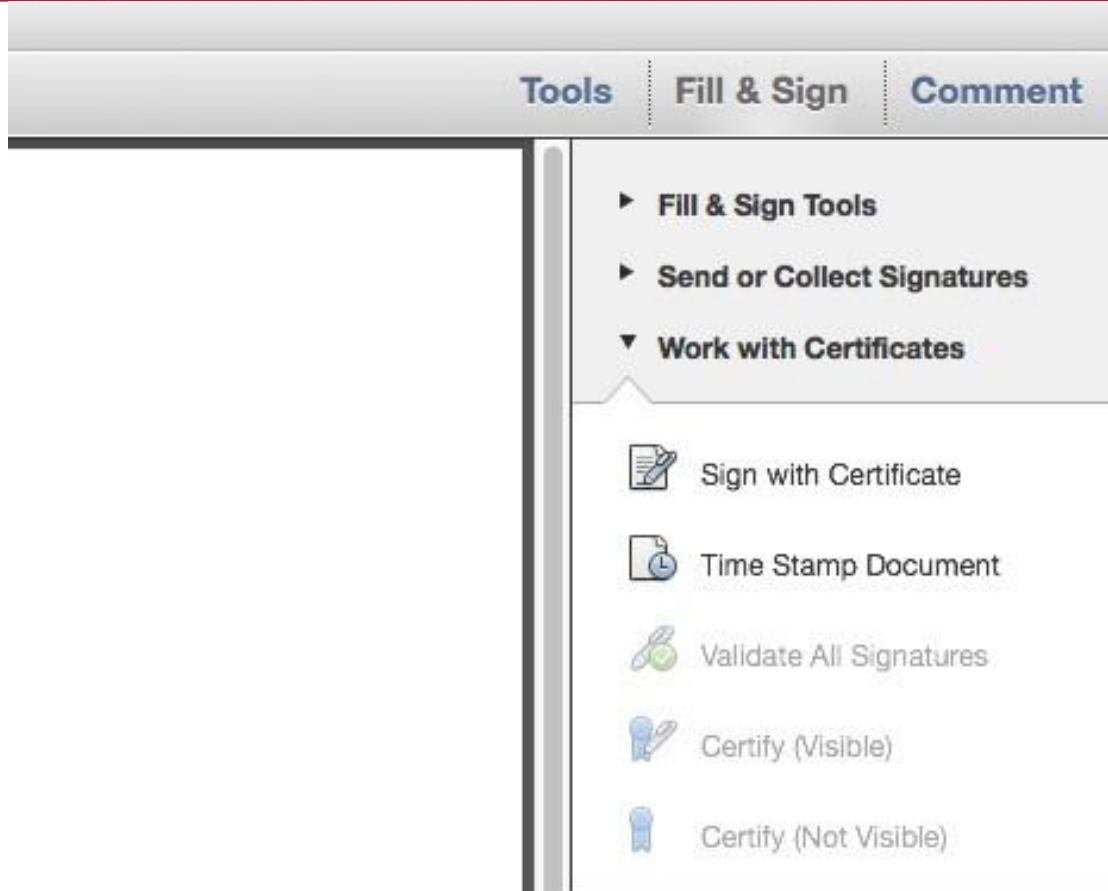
Tools Fill & Sign Comment

Fill & Sign Tools

Send or Collect Signatures

Work with Certificates

Sign with Certificate

Time Stamp Document

Validate All Signatures

Certify (Visible)

Certify (Not Visible)